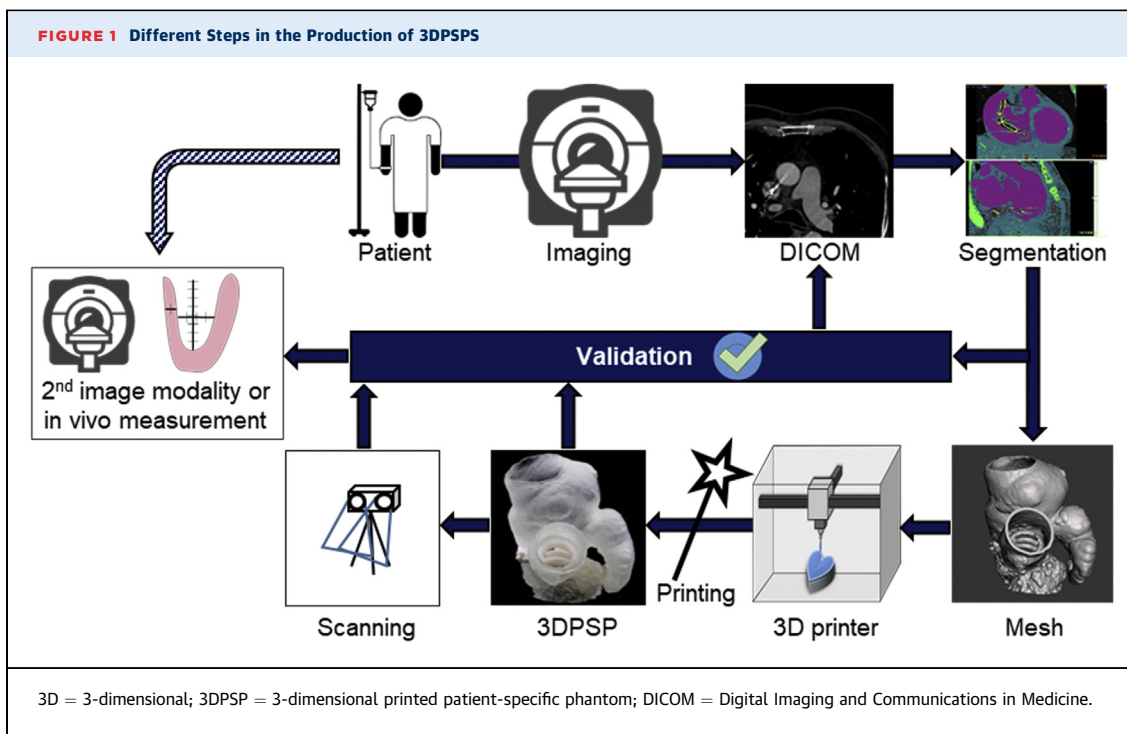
FIGURE 1 Different Steps in the Production of 3DPSPS

Patient

Imaging

DICOM

Segmentation

$2^{nd}$ image modality or in vivo measurement

Validation

Scanning

3DPSP

Printing

3D printer

Mesh

3D = 3-dimensional; 3DPSP = 3-dimensional printed patient-specific phantom; DICOM = Digital Imaging and Communications in Medicine.